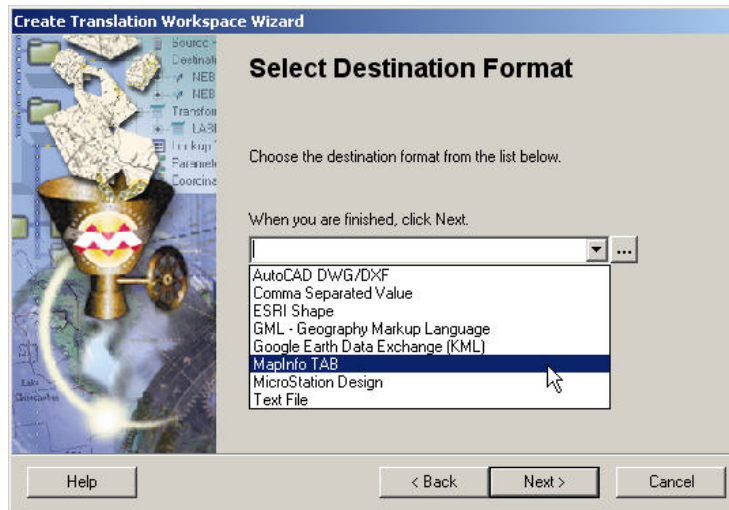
Create Translation Workspace Wizard

Source
Destinati
NEB
NEB
Transfor
LAB
Lookup
Paramet
Coordina

Select Destination Format

Choose the destination format from the list below.

When you are finished, click Next.

...

AutoCAD DWG/DXF
Comma Separated Value
ESRI Shape
GML - Geography Markup Language
Google Earth Data Exchange (KML)
MapInfo TAB
MicroStation Design
Text File

Help
< Back
Next >
Cancel